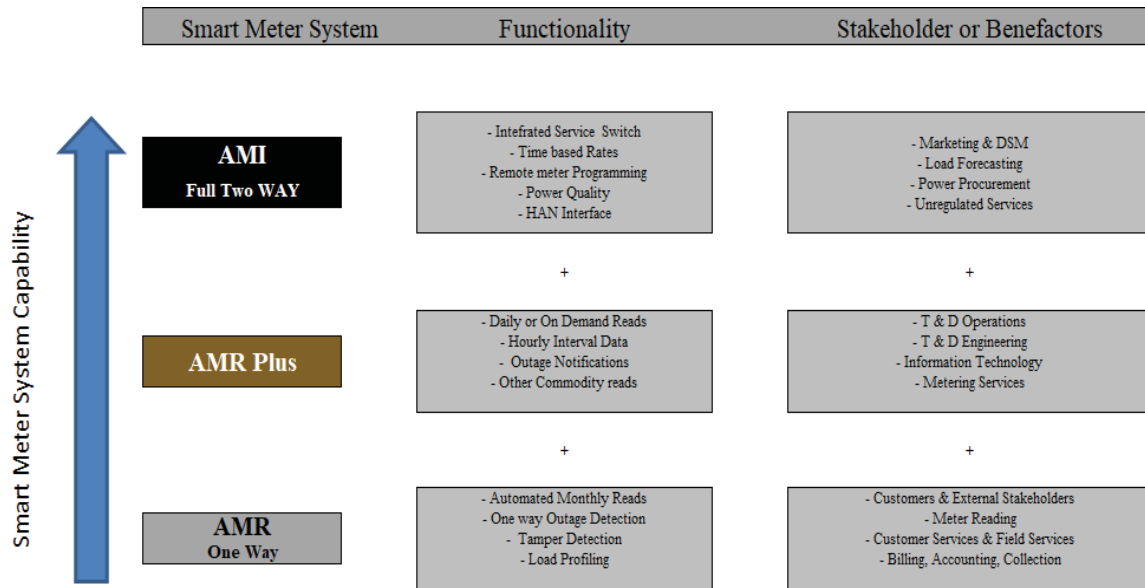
| Smart Meter System | Functionality | Stakeholder or Benefactors |
|---|---|---|
| AMI Full Two WAY | - Intefrated Service Switch - Time based Rates - Remote meter Programming - Power Quality - HAN Interface | - Marketing & DSM - Load Forecasting - Power Procurement - Unregulated Services |
| | + | + |
| AMR Plus | - Daily or On Demand Reads - Hourly Interval Data - Outage Notifications - Other Commodity reads | - T & D Operations - T & D Engineering - Information Technology - Metering Services |
| | + | + |
| AMR One Way | - Automated Monthly Reads - One way Outage Detection - Tamper Detection - Load Profiling | - Customers & External Stakeholders - Meter Reading - Customer Services & Field Services - Billing, Accounting, Collection |

Smart Meter System Capability